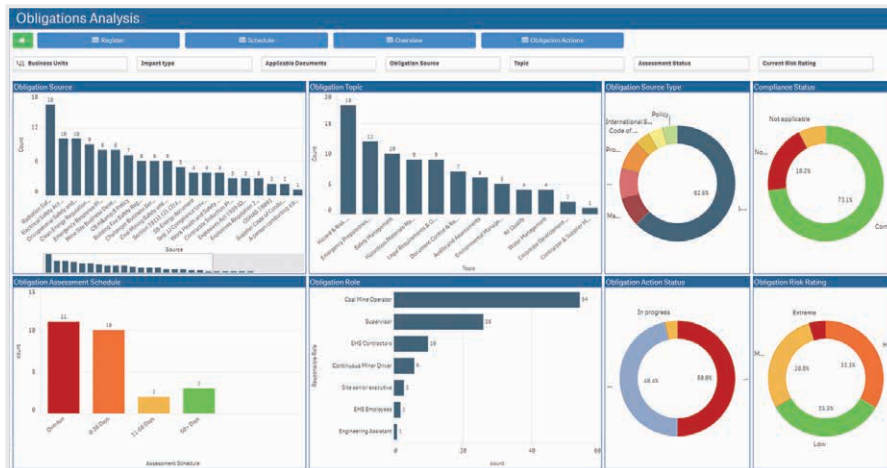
Obligations Analysis

Register | Schedule | Overview | Obligation Actions

Business Units | Impact type | Applicable Documents | Obligation Source | Topic | Assessment Status | Current Risk Rating

Obligation Source

Count

18 | 16 | 12 | 8 | 4 | 0

15 10 10 8 7 7 6 6 6 6 5 3 3 3 2 2 1

Source

Obligation Topic

Count

18 | 12 | 6 | 0

18 12 10 9 9 7 6 5 5 5 2 1

Topic

Obligation Source Type

Policy
International S...
Code of...
Pro...
Ma...
L...
62.6%

Compliance Status

Not applicable
No...
19.2%
73.1%
Com

Obligation Assessment Schedule

Count

15 | 10 | 5 | 0

11 | 10 | 2 | 3

Overdue | 0-30 Days | 31-60 Days | 60+ Days

Assessment Schedule

Obligation Role

Responsible Role

Coal Mine Operator 54
Supervisor 26
EHS Contractors 10
Continuous Miner Driver 6
Site senior executive 3
EHS Employees 2
Engineering Assistant 1

0 | 20 | 40 | 60

count

Obligation Action Status

In progress
46.4%
50.0%

Obligation Risk Rating

Extreme
M...
H
26.9%
33.3%
33.3%
Low